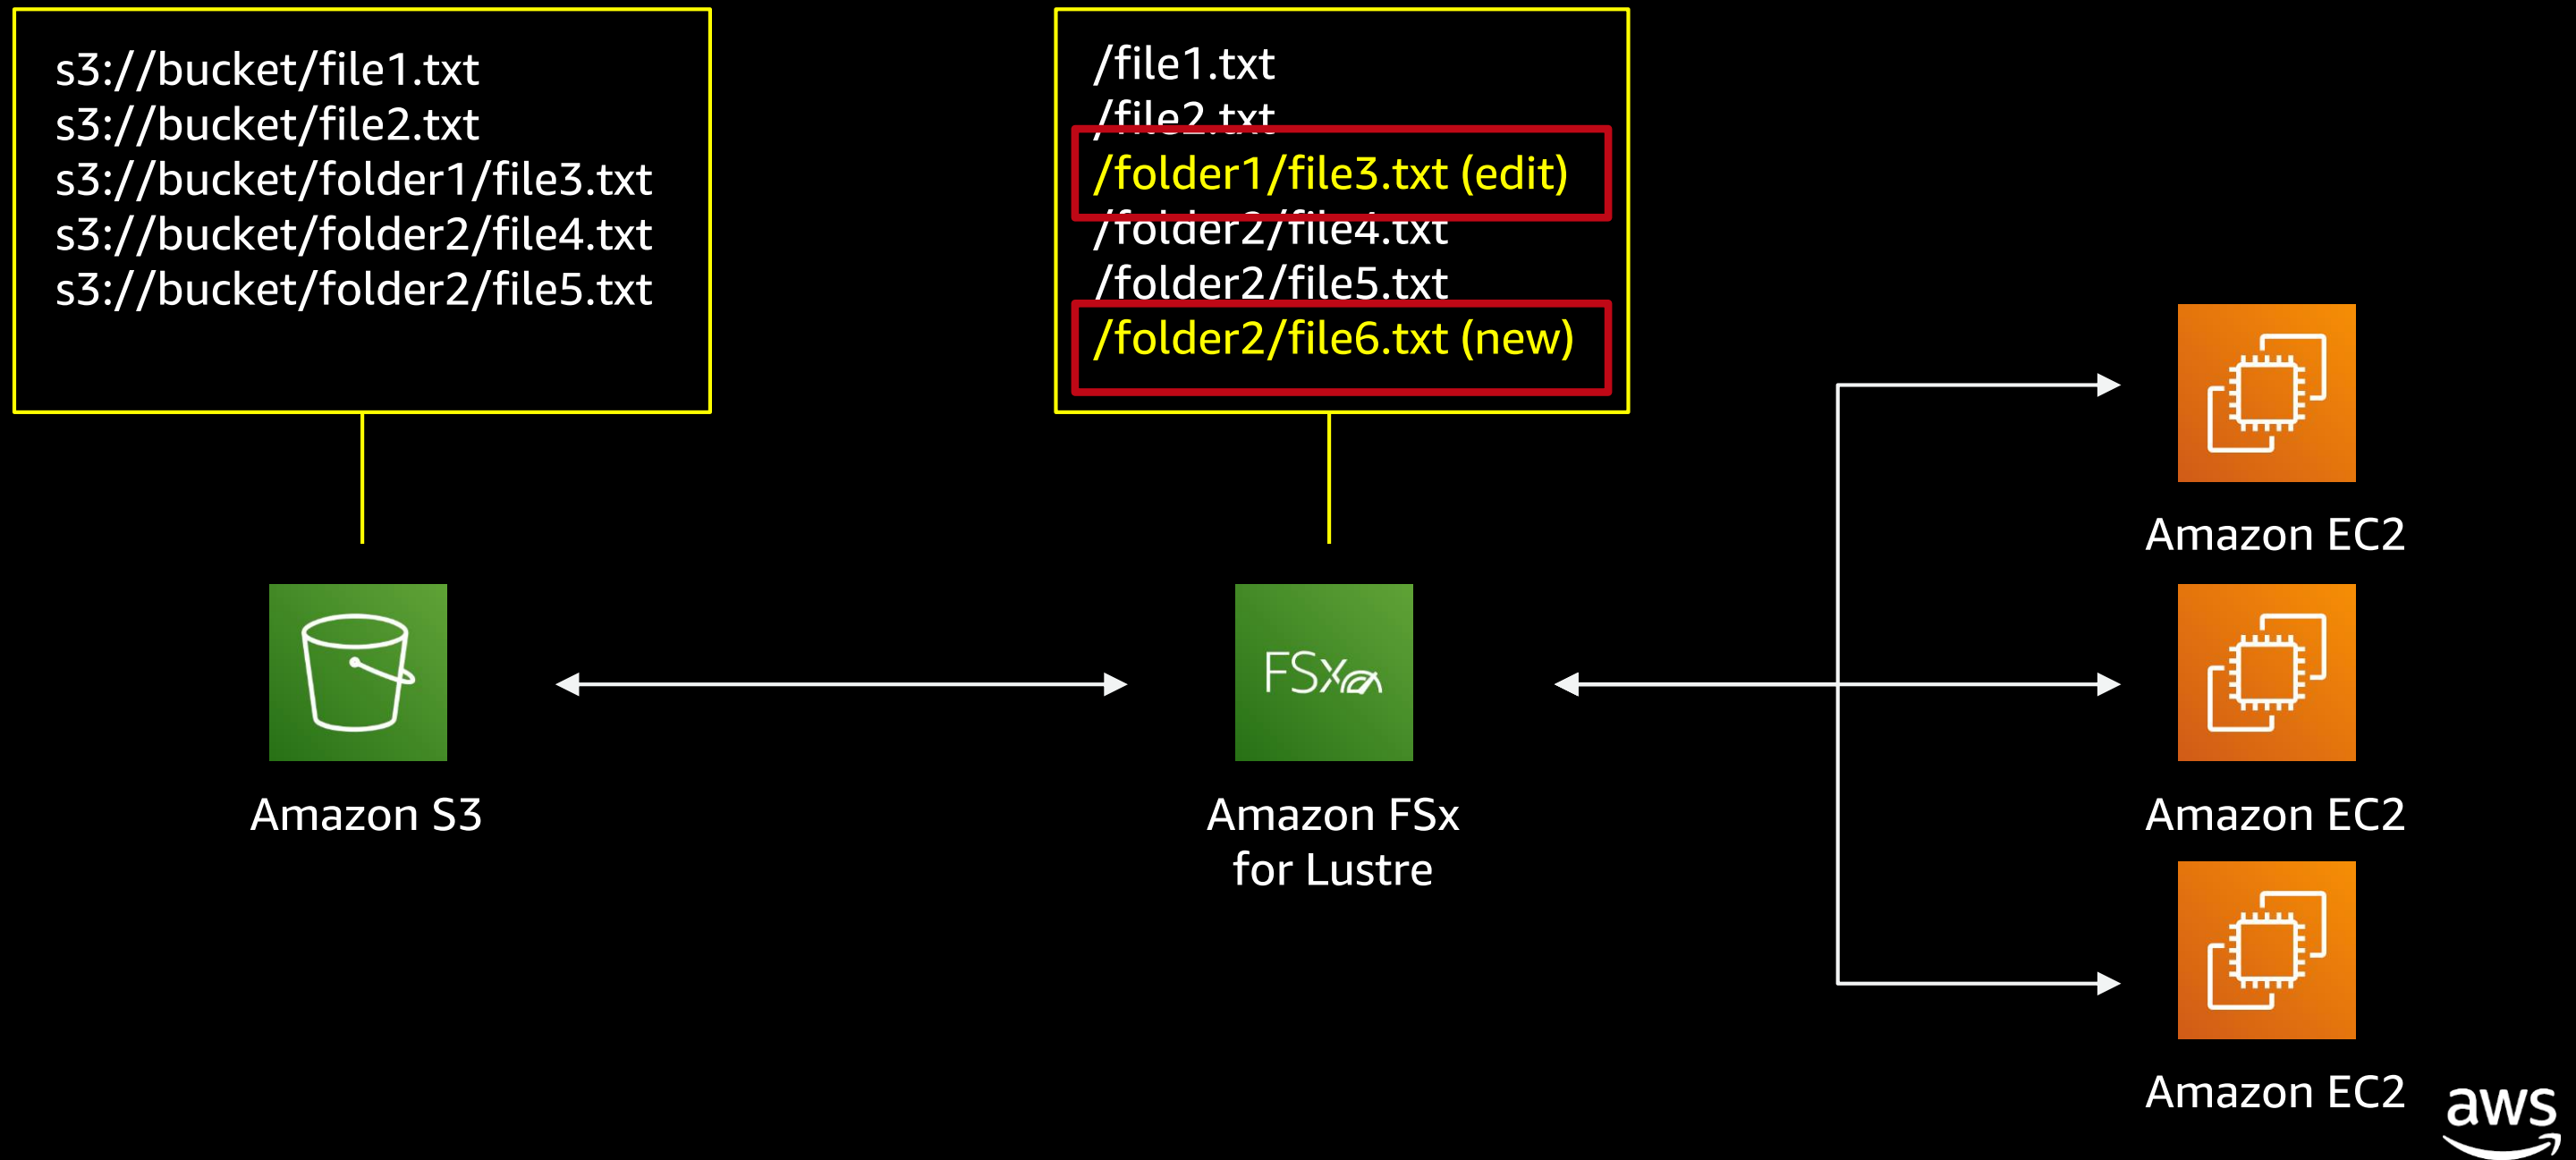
s3://bucket/file1.txt
s3://bucket/file2.txt
s3://bucket/folder1/file3.txt
s3://bucket/folder2/file4.txt
s3://bucket/folder2/file5.txt

/file1.txt
/file2.txt
/folder1/file3.txt (edit)
/folder2/file4.txt
/folder2/file5.txt
/folder2/file6.txt (new)

Amazon S3

FSx

Amazon FSx for Lustre

Amazon EC2

Amazon EC2

Amazon EC2

aws